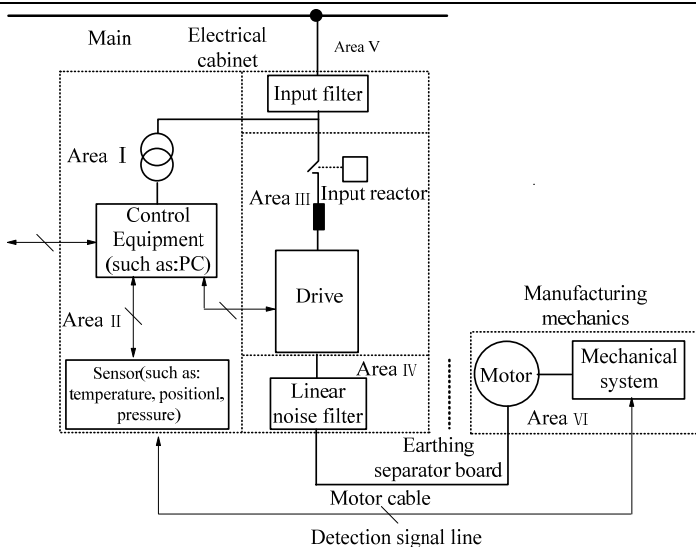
Main

Electrical cabinet

Area V

Input filter

Area I

Area III

Input reactor

Control Equipment (such as:PC)

Drive

Area II

Manufacturing mechanics

Area IV

Sensor(such as: temperature, positionl, pressure)

Linear noise filter

Motor

Mechanical system

Area VI

Earthing separator board

Motor cable

Detection signal line